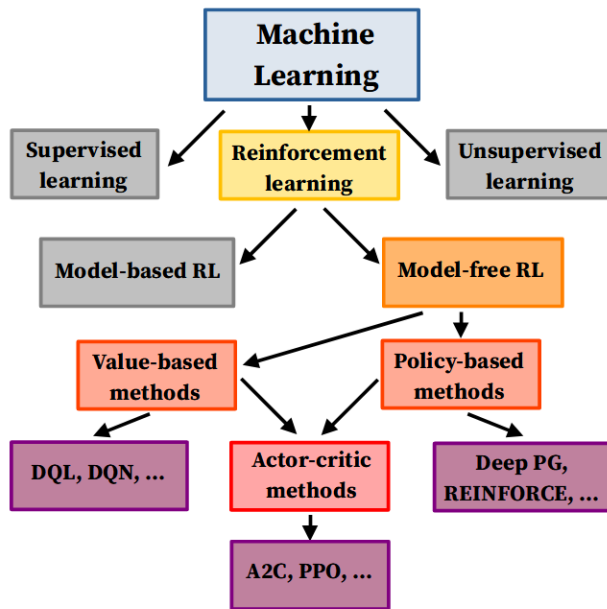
Machine Learning

Supervised learning

Reinforcement learning

Unsupervised learning

Model-based RL

Model-free RL

Value-based methods

Policy-based methods

DQL, DQN, ...

Actor-critic methods

Deep PG, REINFORCE, ...

A2C, PPO, ...